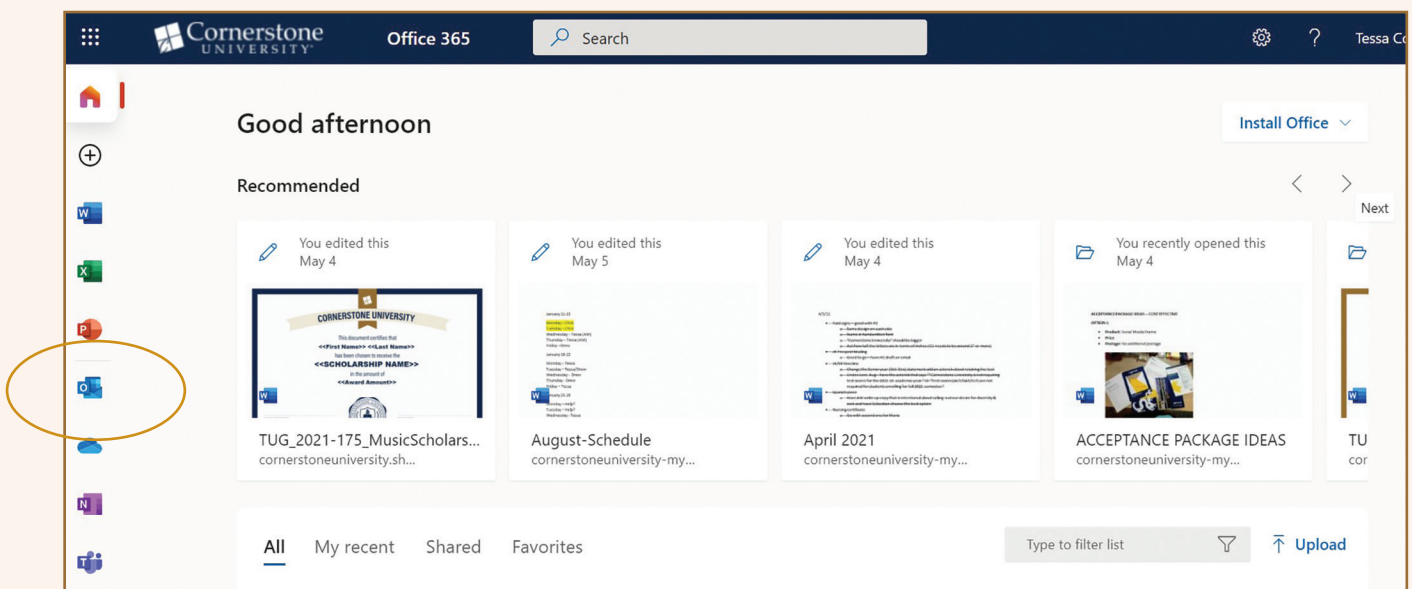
Cornerstone UNIVERSITY Office 365 Search Tessa C

Good afternoon

Install Office

Recommended

Next

You edited this May 4

CORNERSTONE UNIVERSITY
This document certifies that
<<First Name>> <<Last Name>>
has been chosen to receive the
<<SCHOLARSHIP NAME>>
in the amount of
<<Award Amount>>

TUG_2021-175_MusicScholars...
cornerstoneuniversity.sh...

You edited this May 5

August-Schedule
cornerstoneuniversity-my...

You edited this May 4

April 2021
cornerstoneuniversity-my...

You recently opened this May 4

ACCEPTANCE PACKAGE IDEAS
cornerstoneuniversity-my...

TU
cor

All My recent Shared Favorites

Type to filter list

Upload